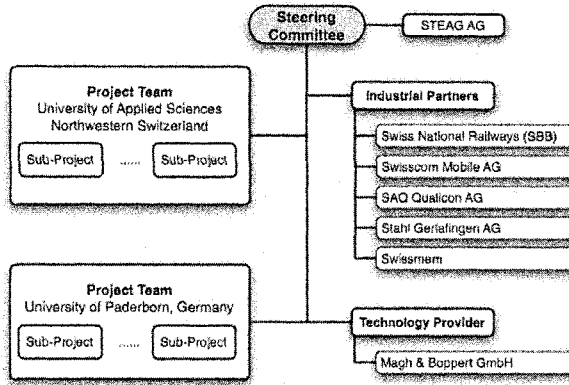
Steering Committee

STEAG AG

Project Team
University of Applied Sciences Northwestern Switzerland

Sub-Project ...... Sub-Project

Industrial Partners

Swiss National Railways (SBB)

Swisscom Mobile AG

SAQ Qualicon AG

Stahl Gerlafingen AG

Swissmem

Project Team
University of Paderborn, Germany

Sub-Project ...... Sub-Project

Technology Provider

Magh & Boppert GmbH